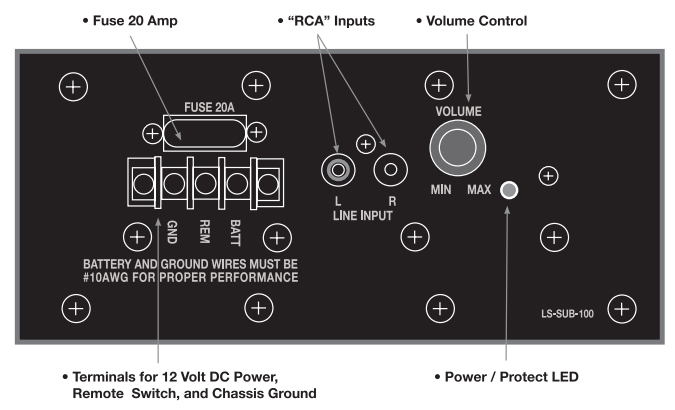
• Fuse 20 Amp

• “RCA” Inputs

• Volume Control

FUSE 20A

VOLUME

MIN MAX

L R
LINE INPUT

GND REM BATT

BATTERY AND GROUND WIRES MUST BE #10AWG FOR PROPER PERFORMANCE

LS-SUB-100

• Terminals for 12 Volt DC Power, Remote Switch, and Chassis Ground

• Power / Protect LED